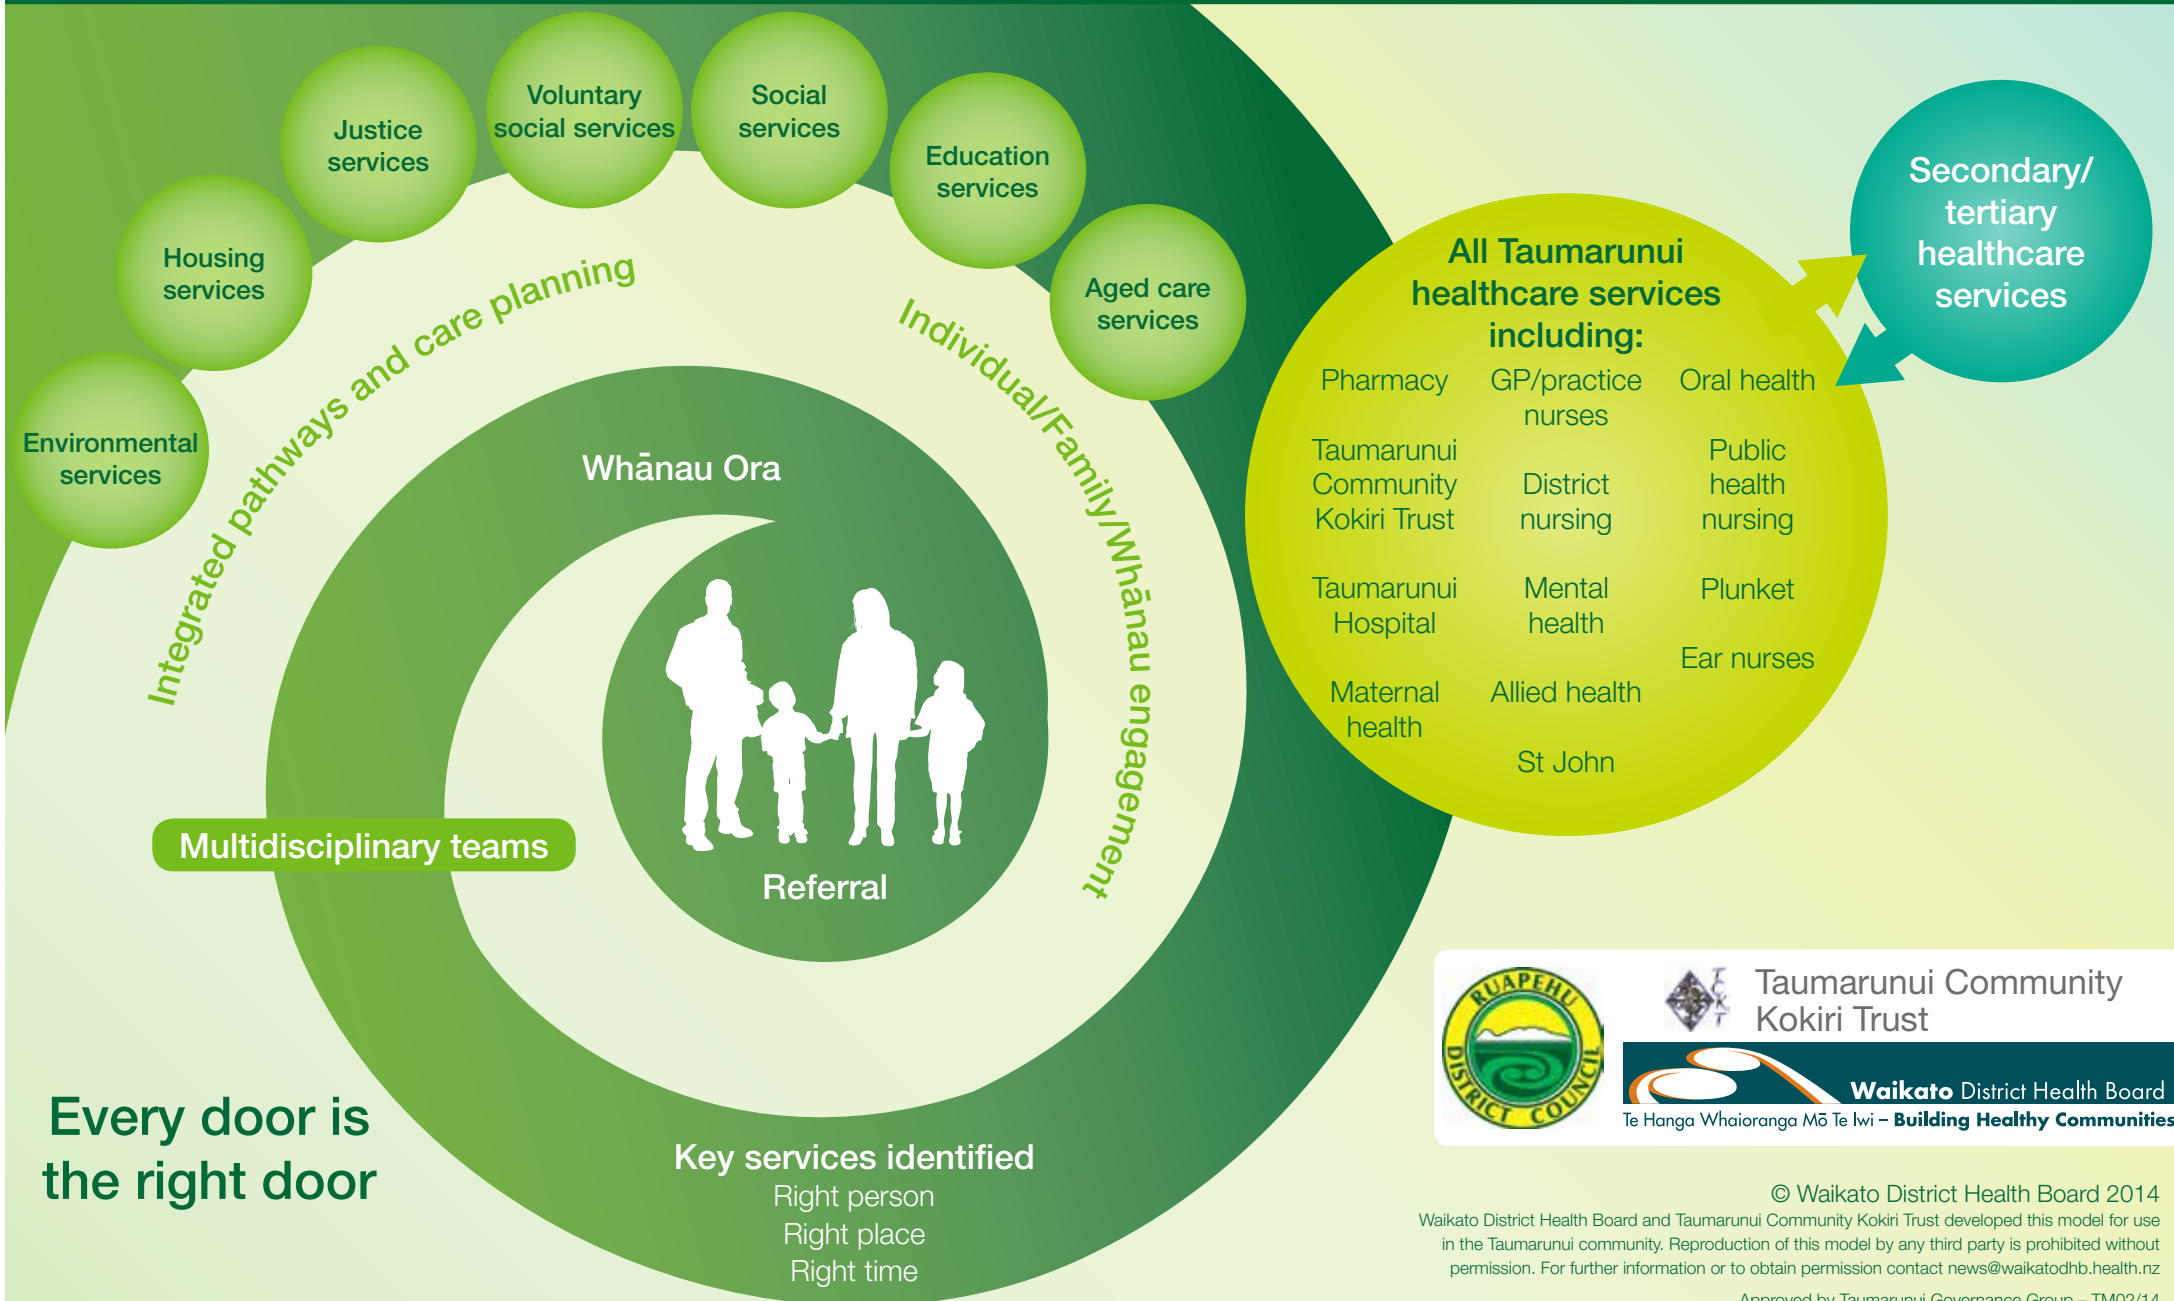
Environmental services

Housing services

Justice services

Voluntary social services

Social services

Education services

Aged care services

Integrated pathways and care planning

Individual/Family/Whānau engagement

Whānau Ora

Referral

Multidisciplinary teams

Key services identified
Right person
Right place
Right time

Every door is the right door

All Taumarunui healthcare services including:

Pharmacy
GP/practice nurses
Oral health
Taumarunui Community Kokiri Trust
District nursing
Public health nursing
Taumarunui Hospital
Mental health
Plunket
Ear nurses
Maternal health
Allied health
St John

Secondary/ tertiary healthcare services

RUAPEHU DISTRICT COUNCIL

Taumarunui Community Kokiri Trust

Waikato District Health Board
Te Hanga Whaioranga Mō Te Iwi – Building Healthy Communities

© Waikato District Health Board 2014
Waikato District Health Board and Taumarunui Community Kokiri Trust developed this model for use in the Taumarunui community. Reproduction of this model by any third party is prohibited without permission. For further information or to obtain permission contact news@waikatodhb.health.nz
Approved by Taumarunui Governance Group – TM02/14